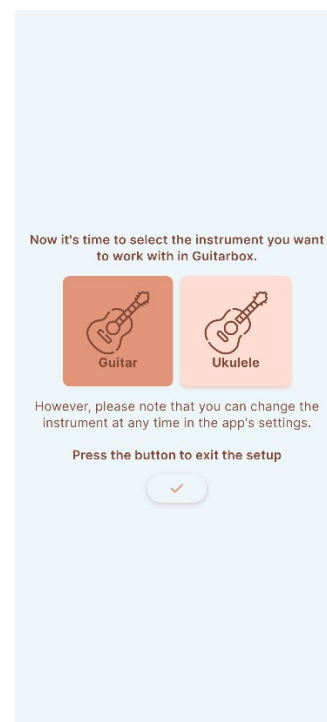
Now it's time to select the instrument you want to work with in Guitarbox.

Guitar

Ukulele

However, please note that you can change the instrument at any time in the app's settings.

Press the button to exit the setup